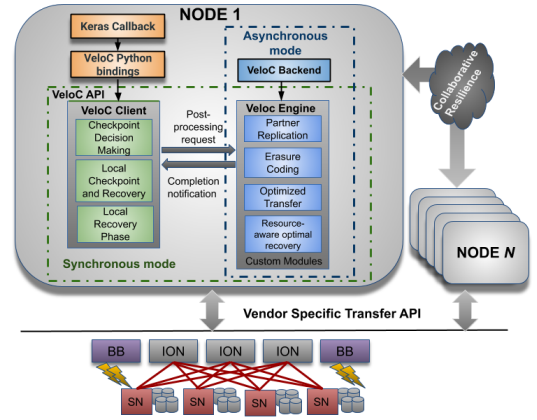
NODE 1

Keras Callback

VeloC Python bindings

Asynchronous mode

VeloC Backend

Collaborative Resilience

VeloC API

VeloC Client

Checkpoint Decision Making

Local Checkpoint and Recovery

Local Recovery Phase

Post-processing request

Completion notification

Veloc Engine

Partner Replication

Erasure Coding

Optimized Transfer

Resource-aware optimal recovery

Custom Modules

Synchronous mode

NODE N

Vendor Specific Transfer API

BB

ION

ION

ION

BB

SN

SN

SN

SN